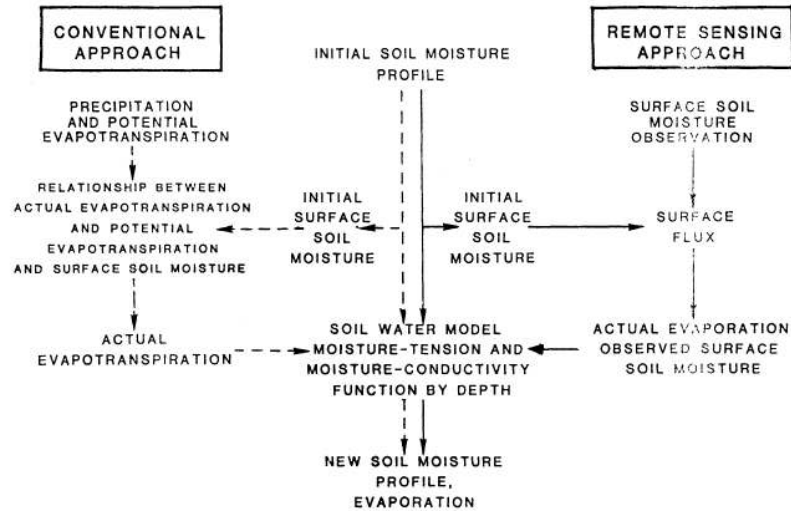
CONVENTIONAL APPROACH

INITIAL SOIL MOISTURE PROFILE

REMOTE SENSING APPROACH

PRECIPITATION AND POTENTIAL EVAPOTRANSPIRATION

SURFACE SOIL MOISTURE OBSERVATION

RELATIONSHIP BETWEEN ACTUAL EVAPOTRANSPIRATION AND POTENTIAL EVAPOTRANSPIRATION AND SURFACE SOIL MOISTURE

INITIAL SURFACE SOIL MOISTURE

INITIAL SURFACE SOIL MOISTURE

SURFACE FLUX

ACTUAL EVAPOTRANSPIRATION

SOIL WATER MODEL MOISTURE-TENSION AND MOISTURE-CONDUCTIVITY FUNCTION BY DEPTH

ACTUAL EVAPORATION OBSERVED SURFACE SOIL MOISTURE

NEW SOIL MOISTURE PROFILE, EVAPORATION